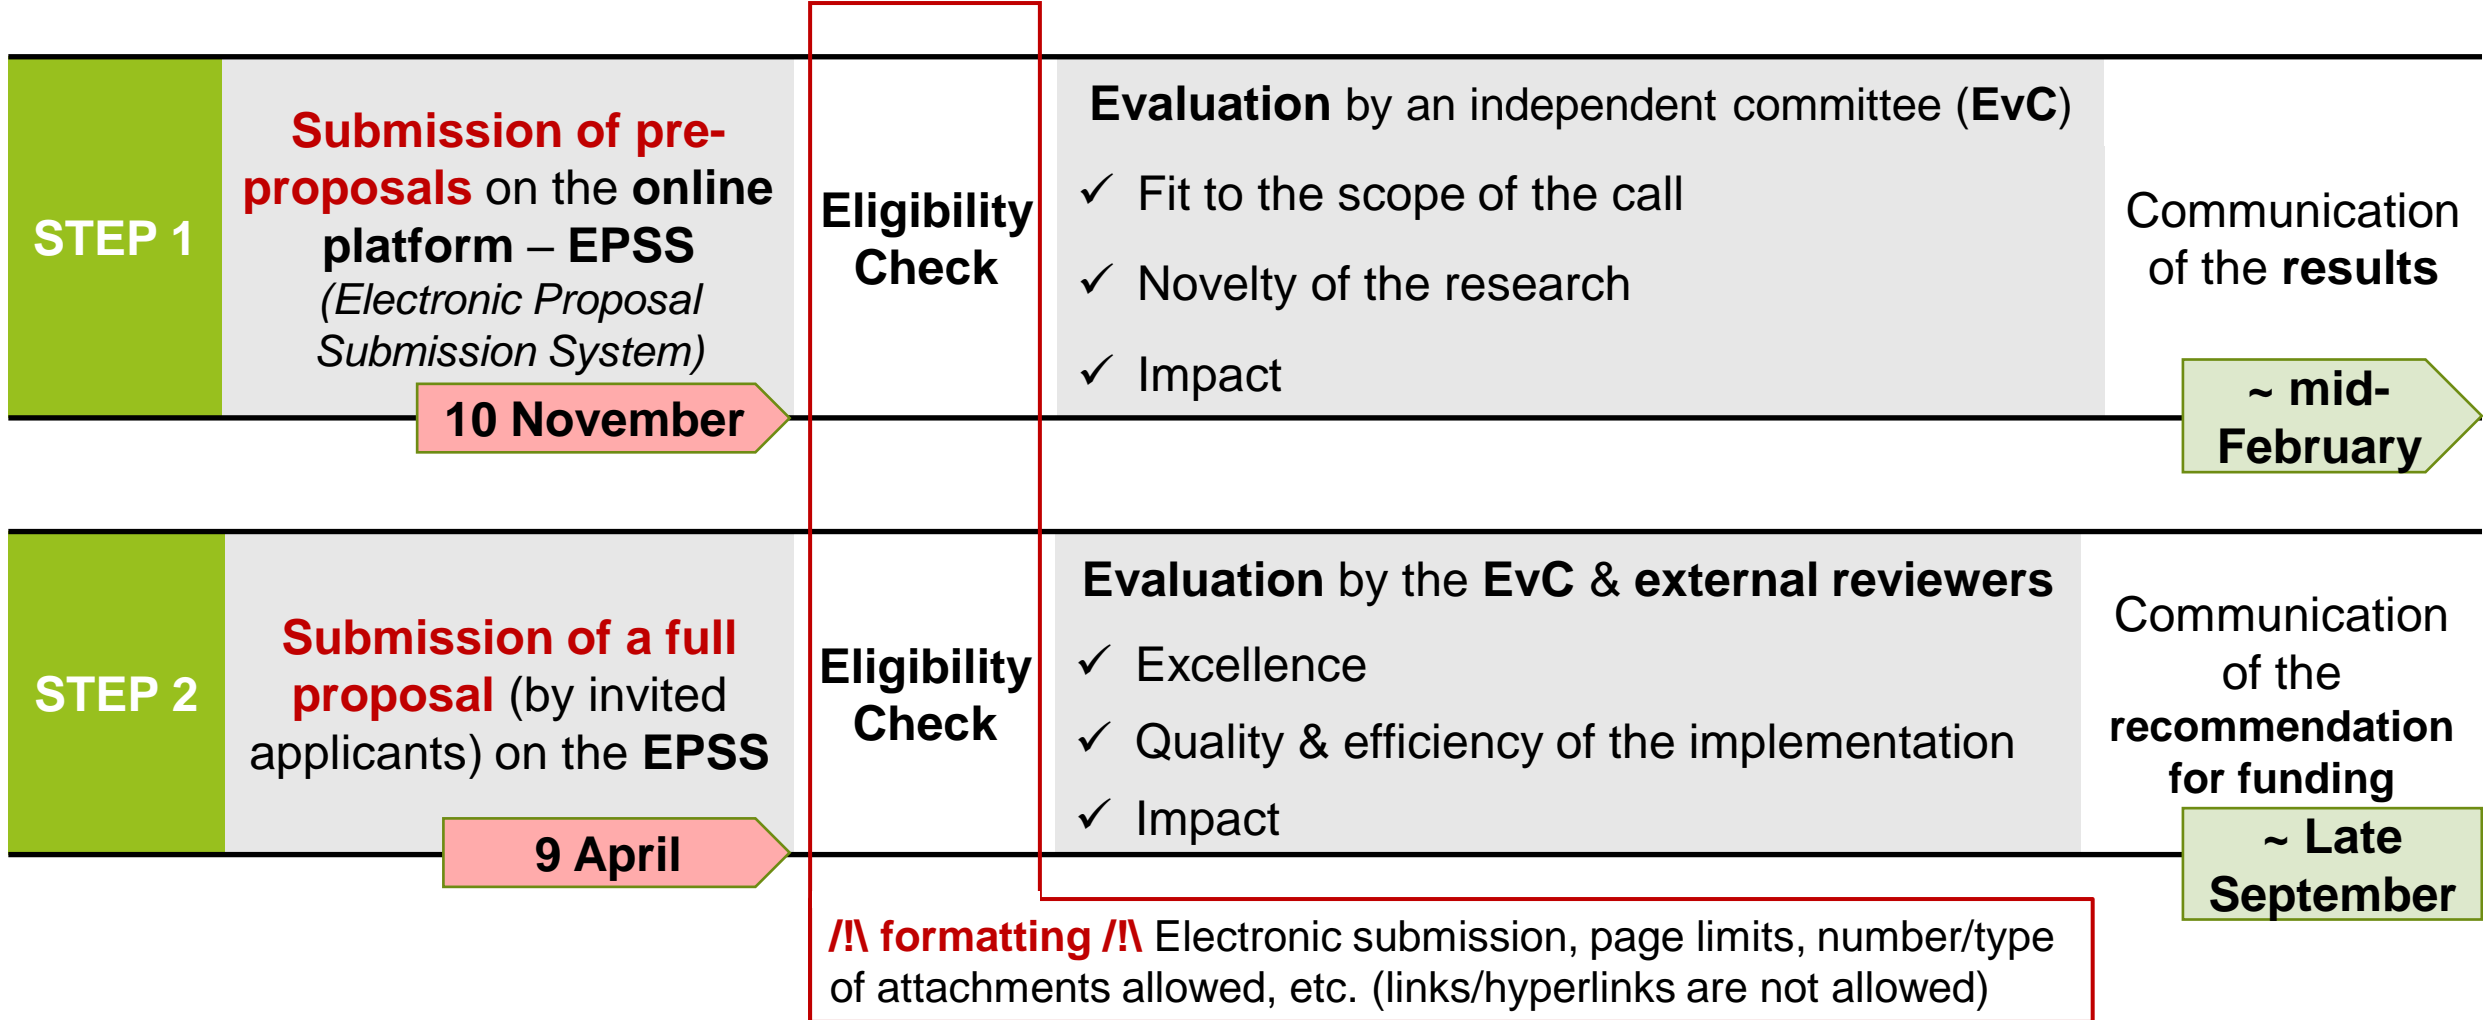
STEP 1

Submission of pre-proposals on the online platform – EPSS (Electronic Proposal Submission System)

10 November

Eligibility Check

Evaluation by an independent committee (EvC)

✓ Fit to the scope of the call

✓ Novelty of the research

✓ Impact

Communication of the results

~ mid-February

STEP 2

Submission of a full proposal (by invited applicants) on the EPSS

9 April

Eligibility Check

Evaluation by the EvC & external reviewers

✓ Excellence

✓ Quality & efficiency of the implementation

✓ Impact

Communication of the recommendation for funding

~ Late September

/!\ formatting /!\ Electronic submission, page limits, number/type of attachments allowed, etc. (links/hyperlinks are not allowed)